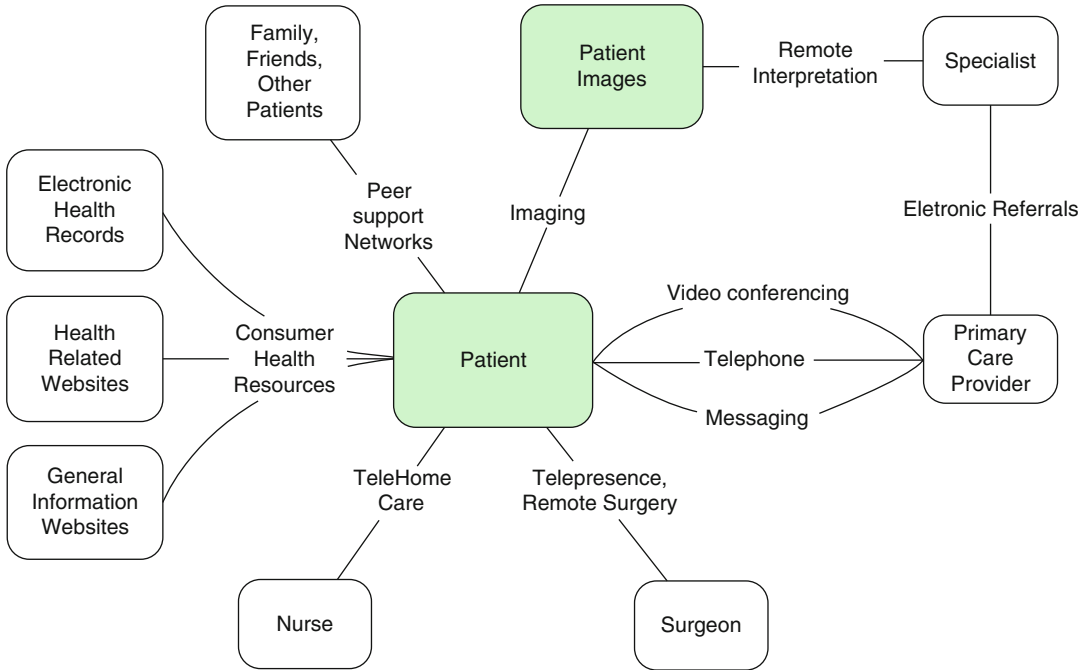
Family, Friends, Other Patients

Patient Images

Remote Interpretation

Specialist

Electronic Health Records

Peer support Networks

Imaging

Eletronic Referrals

Video conferencing

Health Related Websites

Consumer Health Resources

Patient

Telephone

Primary Care Provider

Messaging

General Information Websites

TeleHome Care

Telepresence, Remote Surgery

Nurse

Surgeon